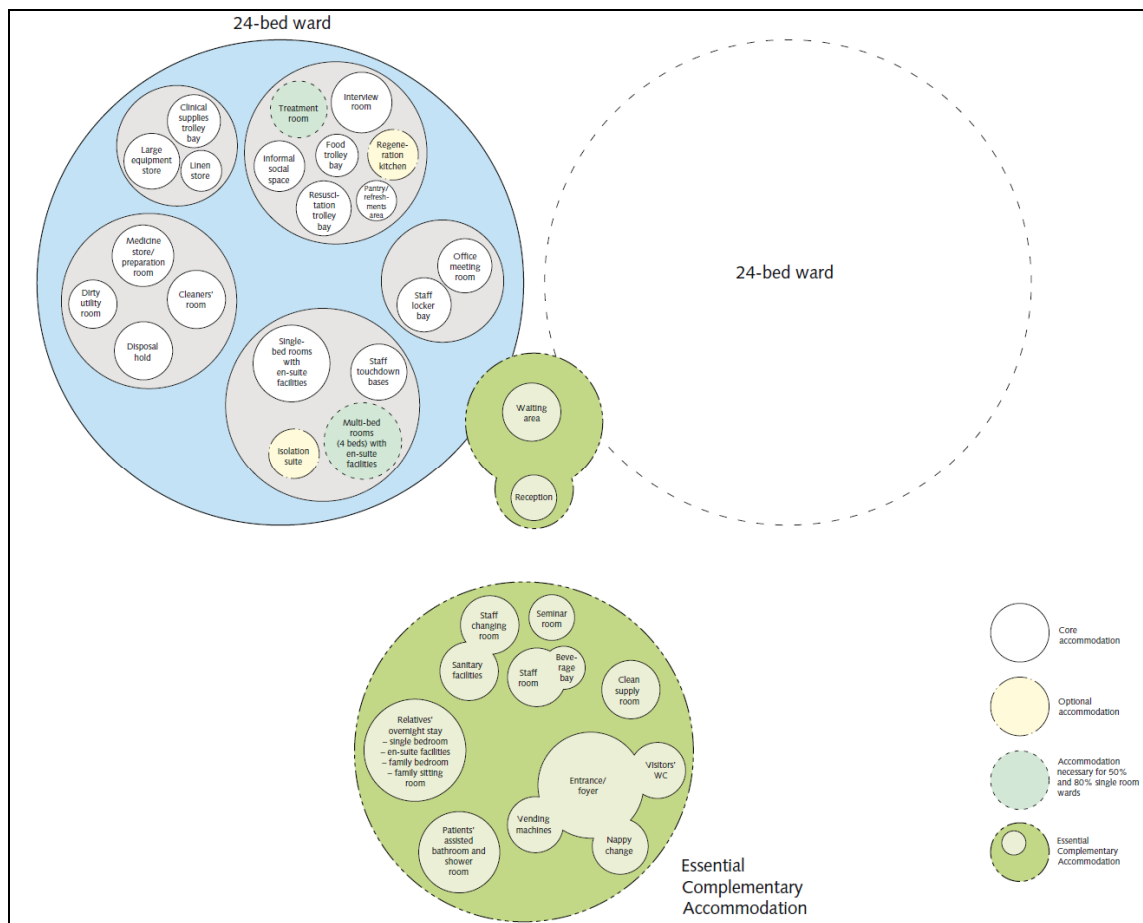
24-bed ward

Clinical supplies trolley bay

Large equipment store

Linen store

Treatment room

Interview room

Informal social space

Food trolley bay

Regeneration kitchen

Resuscitation trolley bay

Pantry/ refreshments area

Medicine store/ preparation room

Dirty utility room

Cleaners' room

Disposal hold

Office meeting room

Staff locker bay

Single-bed rooms with en-suite facilities

Staff touchdown bases

Isolation suite

Multi-bed rooms (4 beds) with en-suite facilities

24-bed ward

Waiting area

Reception

Staff changing room

Seminar room

Sanitary facilities

Staff room

Beverage bay

Clean supply room

Relatives' overnight stay
– single bedroom
– en-suite facilities
– family bedroom
– family sitting room

Entrance/ foyer

Visitors' WC

Vending machines

Patients' assisted bathroom and shower room

Nappy change

Essential Complementary Accommodation

Core accommodation

Optional accommodation

Accommodation necessary for 50% and 80% single room wards

Essential Complementary Accommodation